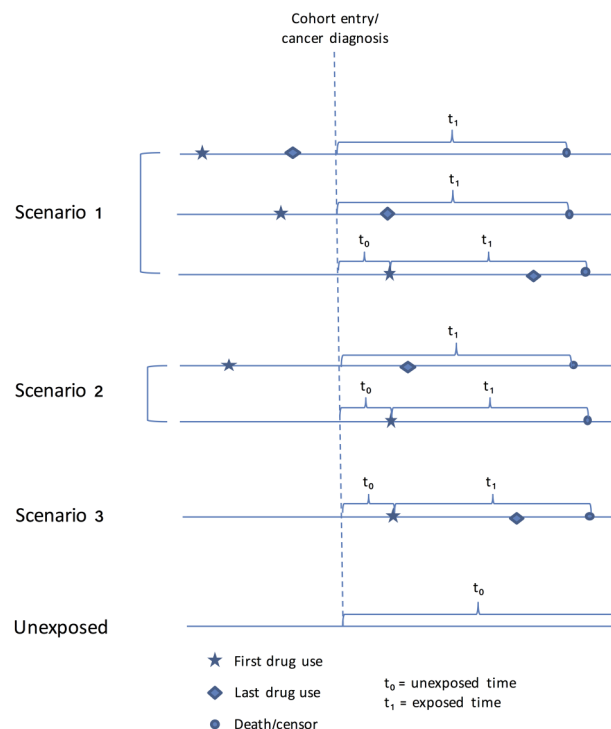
Cohort entry/
cancer diagnosis

$t_1$

Scenario 1

$t_1$

$t_0$ $t_1$

$t_1$

Scenario 2

$t_0$ $t_1$

Scenario 3

$t_0$ $t_1$

Unexposed

$t_0$

First drug use

Last drug use

Death/censor

$t_0$ = unexposed time
$t_1$ = exposed time